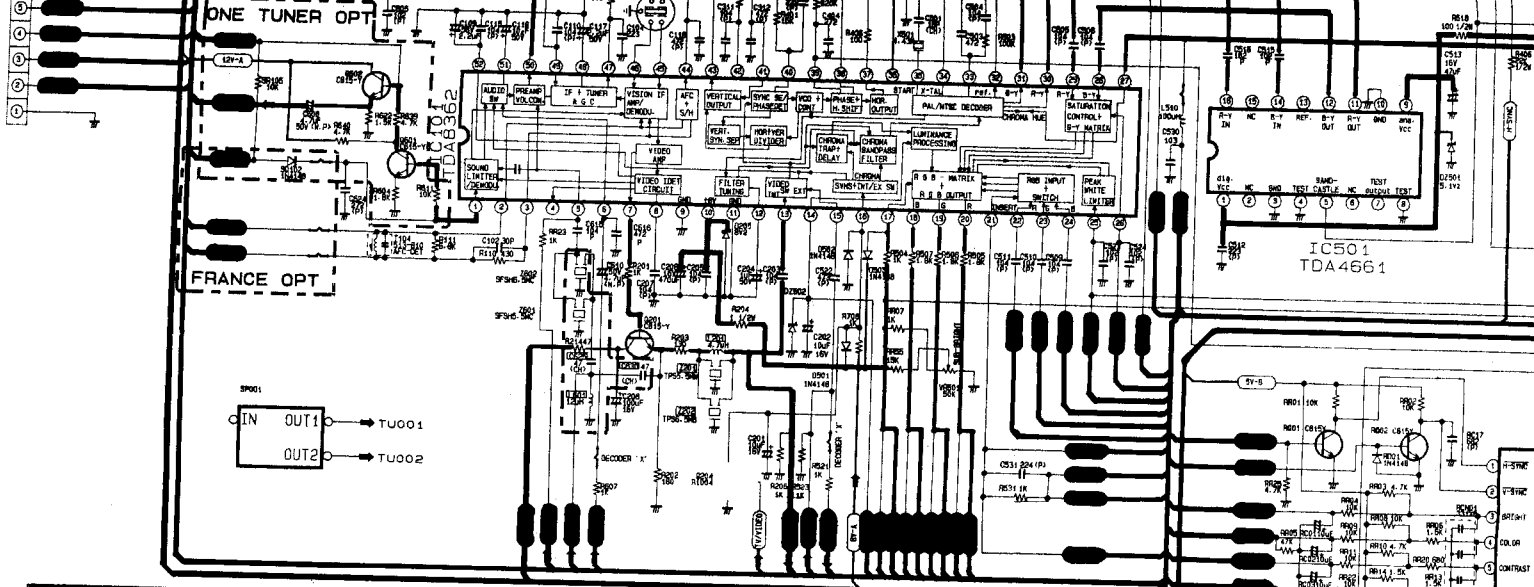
ONE TUNER OPT

FRANCE OPT

IC501
TDA4661

TDA8362

AUDIO SW
PREAMP VOLCON
IF + TUNER A G C
VISION IF AMP/ DEMODU.
AFC S/H
VERTICAL OUTPUT
SYNC SEP PHASEDET
VCO + CONT
PHASE H.SHIFT
HOR. OUTPUT
PAL/NTSC DECODER
CHROMA HUE
SATURATION CONTROL+ B-Y MATRIX
SOUND LIMITER /DEMODU.
VIDEO AMP
VIDEO IDENT CIRCUIT
FILTER TUNING
VIDEO INT EXT
VERT. SYN. SEP
HOR/VER DIVIDER
CHROMA TRAP+ DELAY
CHROMA BANDPASS FILTER
LUMINANCE PROCESSING
CHROMA SWNS INT/EX SW
R G B MATRIX
R G B OUTPUT
RGB INPUT SWITCH
PEAK WHITE LIMITER

R-Y IN
NC
B-Y IN
REF.
B-Y OUT
R-Y OUT
GND
ana. Vcc
dig. Vcc
NC
GND
TEST
SAND-CASTLE
NC
TEST output
TEST

SP001
IN
OUT1
OUT2
TU001
TU002

DECODER 'X'
DECODER 'X'

H-SYNC
V-SYNC
BRIGHT
COLOR
CONTRAST

12V-A
5V-B
FRANCE OPT